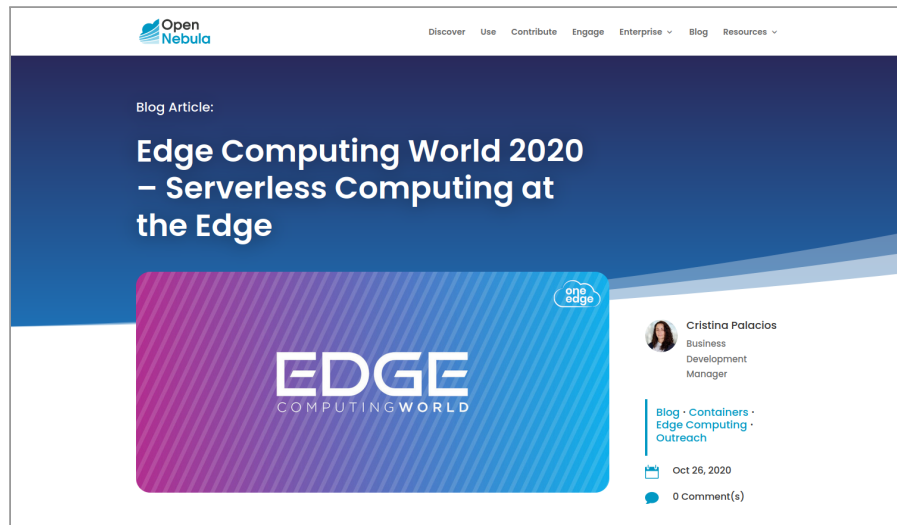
Open Nebula

Discover Use Contribute Engage Enterprise Blog Resources

Blog Article:

Edge Computing World 2020 – Serverless Computing at the Edge

one edge

EDGE
COMPUTINGWORLD

Cristina Palacios
Business Development Manager

Blog · Containers · Edge Computing · Outreach

Oct 26, 2020

0 Comment(s)